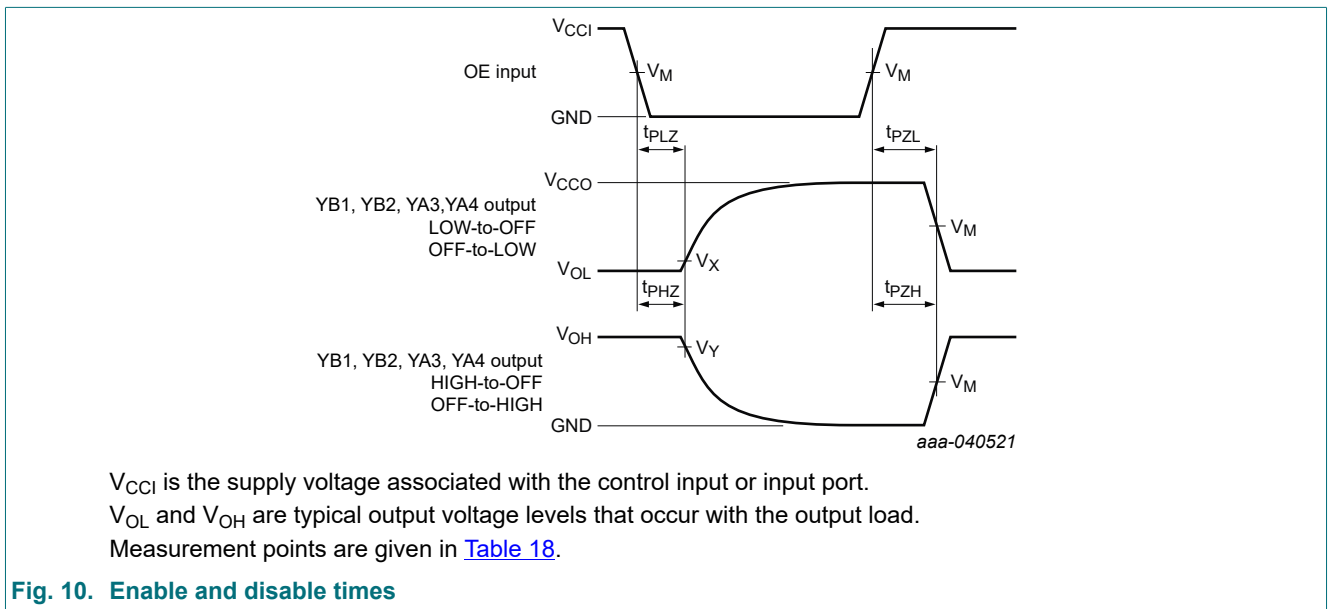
$V_{CCI}$

OE input

$V_M$

$V_M$

GND

$t_{PLZ}$

$t_{PZL}$

$V_{CCO}$

YB1, YB2, YA3,YA4 output
LOW-to-OFF
OFF-to-LOW

$V_M$

$V_{OL}$

$V_X$

$t_{PHZ}$

$t_{PZH}$

$V_{OH}$

$V_Y$

YB1, YB2, YA3, YA4 output
HIGH-to-OFF
OFF-to-HIGH

$V_M$

GND

aaa-040521

$V_{CCI}$ is the supply voltage associated with the control input or input port.

$V_{OL}$ and $V_{OH}$ are typical output voltage levels that occur with the output load.

Measurement points are given in Table 18.

Fig. 10. Enable and disable times